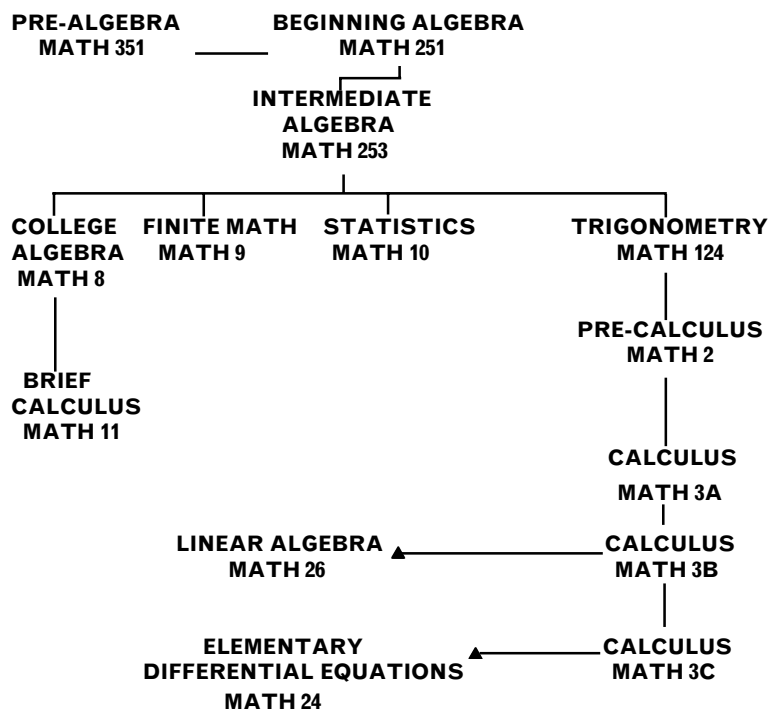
PRE-ALGEBRA
MATH 351

BEGINNING ALGEBRA
MATH 251

INTERMEDIATE
ALGEBRA
MATH 253

COLLEGE
ALGEBRA
MATH 8

FINITE MATH
MATH 9

STATISTICS
MATH 10

TRIGONOMETRY
MATH 124

BRIEF
CALCULUS
MATH 11

PRE-CALCULUS
MATH 2

CALCULUS
MATH 3A

LINEAR ALGEBRA
MATH 26

CALCULUS
MATH 3B

ELEMENTARY
DIFFERENTIAL EQUATIONS
MATH 24

CALCULUS
MATH 3C